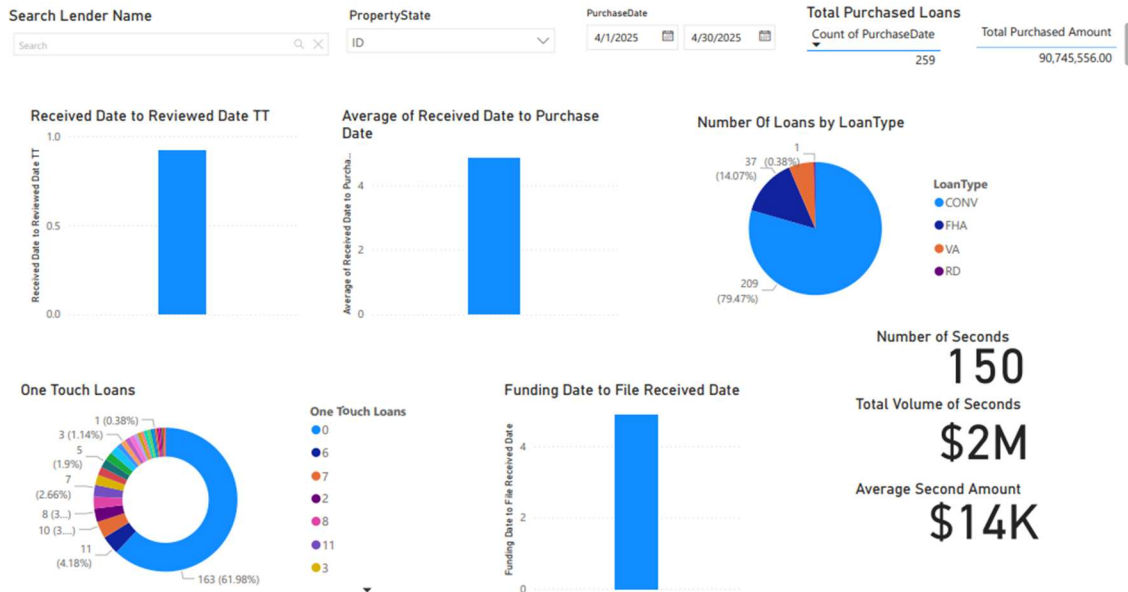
Search Lender Name

Search

PropertyState

ID

PurchaseDate

4/1/2025

4/30/2025

Total Purchased Loans

Count of PurchaseDate

259

Total Purchased Amount

90,745,556.00

Received Date to Reviewed Date TT

1.0

0.5

0.0

Received Date to Reviewed Date TT

Average of Received Date to Purchase Date

4

2

0

Average of Received Date to Purcha...

Number Of Loans by LoanType

1

37 (0.38%)

(14.07%)

209

(79.47%)

LoanType

CONV

FHA

VA

RD

Number of Seconds

150

Total Volume of Seconds

$2M

Average Second Amount

$14K

One Touch Loans

1 (0.38%)

3 (1.14%)

5

(1.9%)

7

(2.66%)

8 (3...)

10 (3....)

11

(4.18%)

163 (61.98%)

One Touch Loans

0

6

7

2

8

11

3

Funding Date to File Received Date

4

2

0

Funding Date to File Received Date